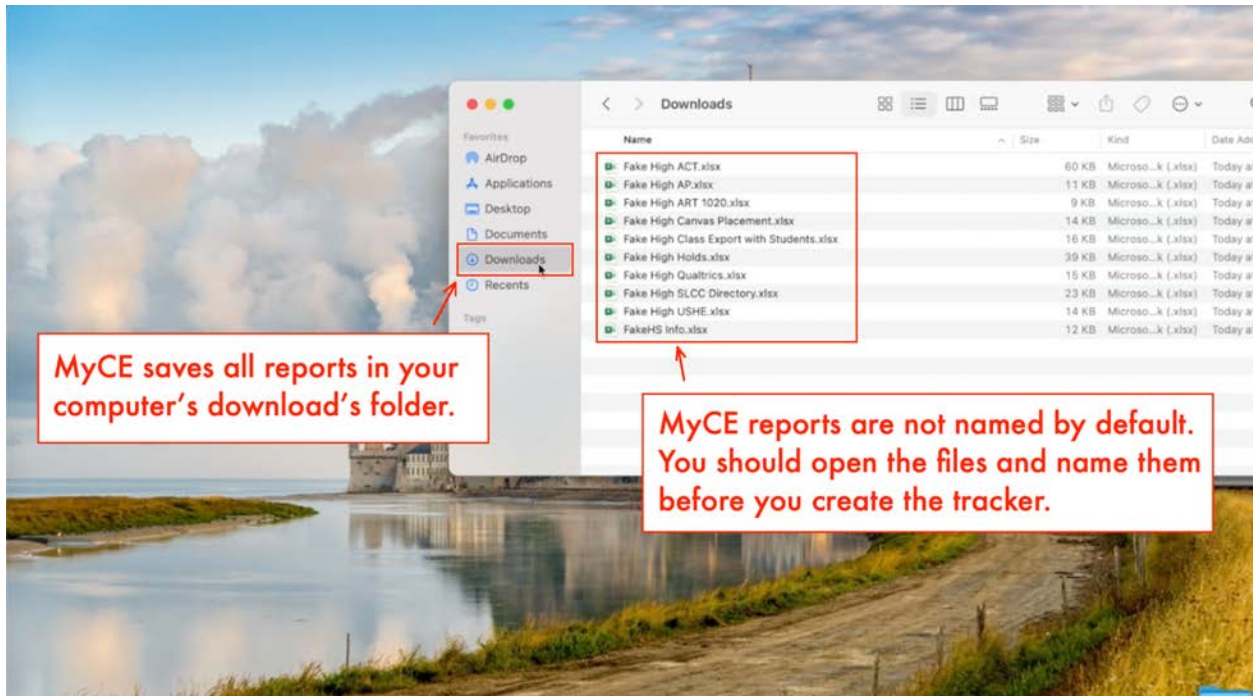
Downloads

Favorites
AirDrop
Applications
Desktop
Documents
Downloads
Recents
Tags

| Name | Size | Kind | Date Ad |
|---|---|---|---|
| Fake High ACT.xlsx | 60 KB | Microso...k (.xlsx) | Today a |
| Fake High AP.xlsx | 11 KB | Microso...k (.xlsx) | Today a |
| Fake High ART 1020.xlsx | 9 KB | Microso...k (.xlsx) | Today a |
| Fake High Canvas Placement.xlsx | 14 KB | Microso...k (.xlsx) | Today a |
| Fake High Class Export with Students.xlsx | 16 KB | Microso...k (.xlsx) | Today a |
| Fake High Holds.xlsx | 39 KB | Microso...k (.xlsx) | Today a |
| Fake High Qualtrics.xlsx | 15 KB | Microso...k (.xlsx) | Today a |
| Fake High SLCC Directory.xlsx | 23 KB | Microso...k (.xlsx) | Today a |
| Fake High USHE.xlsx | 14 KB | Microso...k (.xlsx) | Today a |
| FakeHS Info.xlsx | 12 KB | Microso...k (.xlsx) | Today a |

MyCE saves all reports in your computer's download's folder.

MyCE reports are not named by default. You should open the files and name them before you create the tracker.